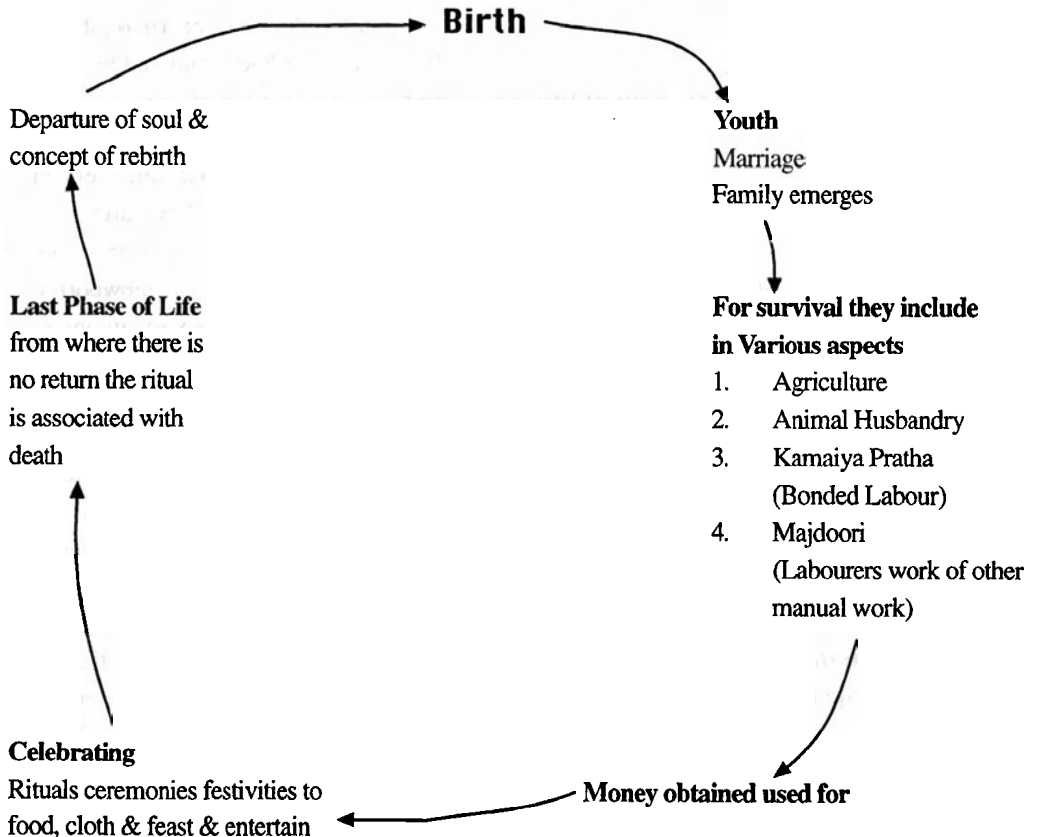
Birth

Youth
Marriage
Family emerges

For survival they include in Various aspects
1. Agriculture
2. Animal Husbandry
3. Kamaiya Pratha (Bonded Labour)
4. Majdoori (Labourers work of other manual work)

Money obtained used for

Celebrating
Rituals ceremonies festivities to food, cloth & feast & entertain

Last Phase of Life
from where there is no return the ritual is associated with death

Departure of soul & concept of rebirth